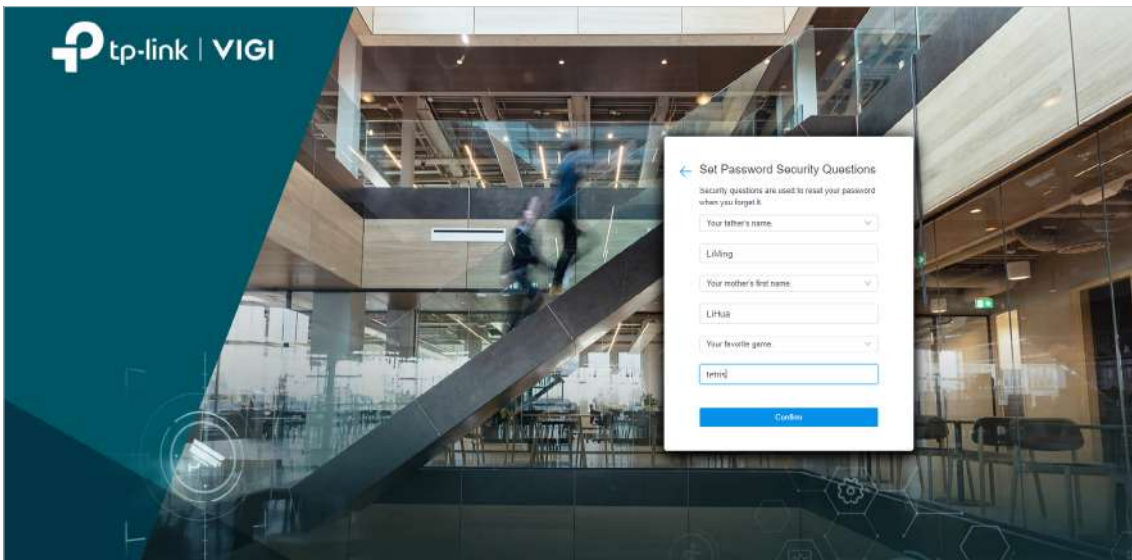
tp-link | VIGI

Set Password Security Questions

Security questions are used to reset your password when you forget it.

Your father's name.

LiMing

Your mother's first name.

LiHua

Your favorite game.

tetris

Confirm